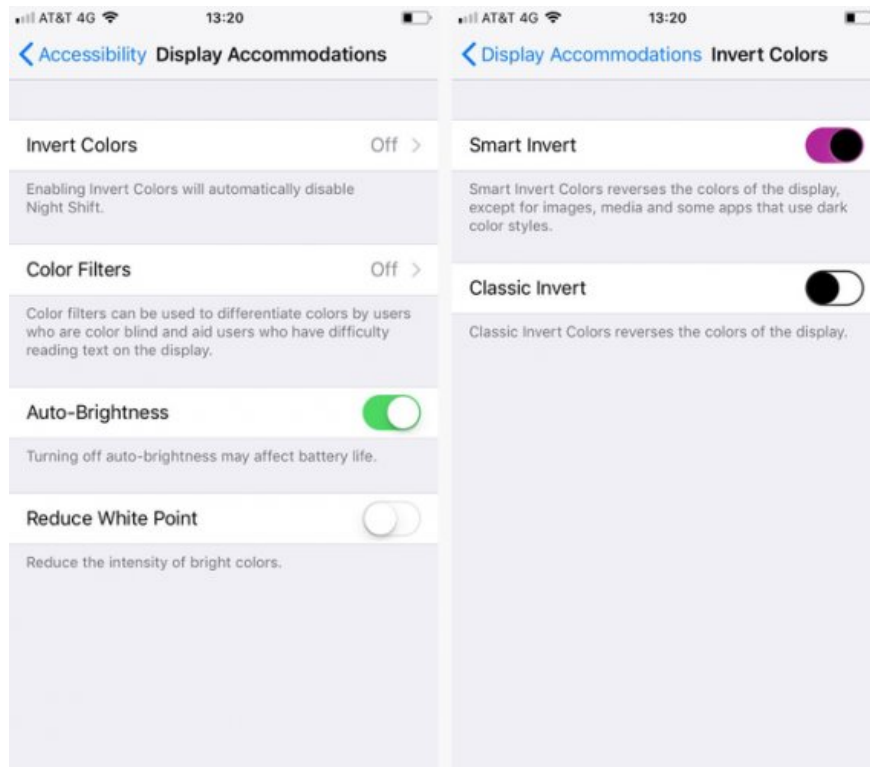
AT&T 4G 13:20

Accessibility Display Accommodations

Invert Colors Off

Enabling Invert Colors will automatically disable Night Shift.

Color Filters Off

Color filters can be used to differentiate colors by users who are color blind and aid users who have difficulty reading text on the display.

Auto-Brightness

Turning off auto-brightness may affect battery life.

Reduce White Point

Reduce the intensity of bright colors.

AT&T 4G 13:20

Display Accommodations Invert Colors

Smart Invert

Smart Invert Colors reverses the colors of the display, except for images, media and some apps that use dark color styles.

Classic Invert

Classic Invert Colors reverses the colors of the display.